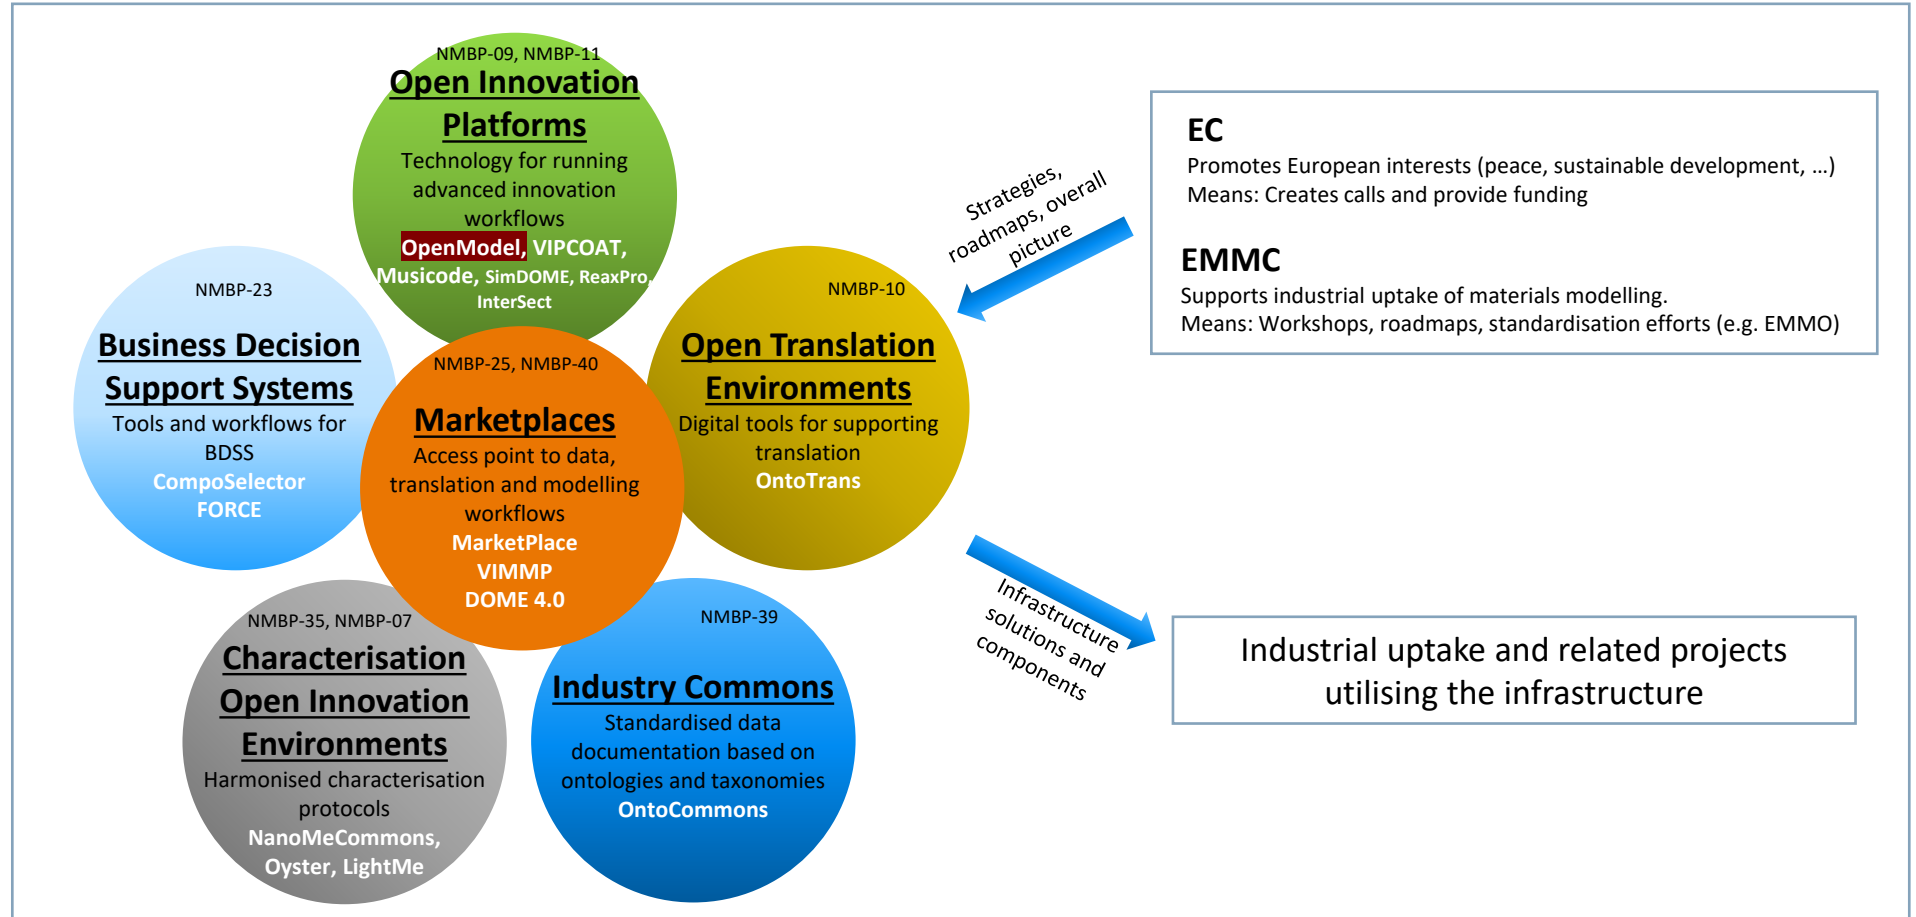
NMBP-09, NMBP-11
Open Innovation Platforms
Technology for running advanced innovation workflows
OpenModel, VIPCOAT, Musicode, SimDOME, ReaxPro, InterSect

NMBP-23
Business Decision Support Systems
Tools and workflows for BDSS
CompoSelector
FORCE

NMBP-25, NMBP-40
Marketplaces
Access point to data, translation and modelling workflows
MarketPlace
VIMMP
DOME 4.0

NMBP-10
Open Translation Environments
Digital tools for supporting translation
OntoTrans

NMBP-35, NMBP-07
Characterisation Open Innovation Environments
Harmonised characterisation protocols
NanoMeCommons, Oyster, LightMe

NMBP-39
Industry Commons
Standardised data documentation based on ontologies and taxonomies
OntoCommons

Strategies, roadmaps, overall picture

EC
Promotes European interests (peace, sustainable development, …)
Means: Creates calls and provide funding

EMMC
Supports industrial uptake of materials modelling.
Means: Workshops, roadmaps, standardisation efforts (e.g. EMMO)

Infrastructure solutions and components

Industrial uptake and related projects utilising the infrastructure